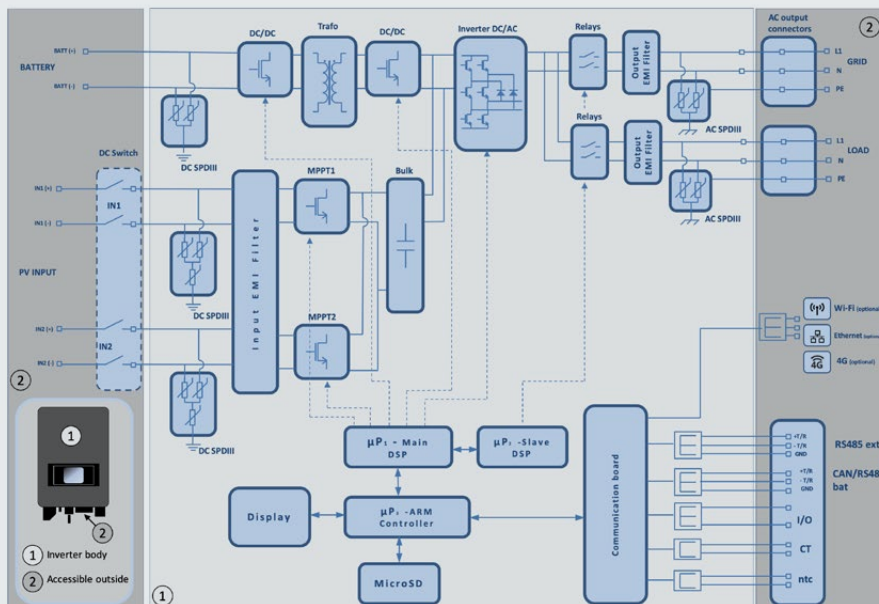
BATT (+)
BATTERY
BATT (-)
DC/DC
Trafo
DC/DC
Inverter DC/AC
Relays
Output EMI Filter
AC output connectors
2
L1
GRID
N
PE
AC SPDIII
Relays
Output EMI Filter
L1
LOAD
N
PE
AC SPDIII
DC SPDIII
DC Switch
IN1 (+)
IN1
IN1 (-)
PV INPUT
Input EMI Filter
MPPT1
Bulk
DC SPDIII
IN2 (+)
IN2
IN2 (-)
MPPT2
DC SPDIII
2
Wi-Fi (optional)
Ethernet (optional)
4G (optional)
1
2
1 Inverter body
2 Accessible outside
1
$\mu P_1$ - Main DSP
$\mu P_2$ -Slave DSP
Communication board
+T/R
-T/R
GND
RS485 ext
+T/R
-T/R
GND
CAN/RS48 bat
I/O
CT
ntc
Display
$\mu P_3$ -ARM Controller
MicroSD